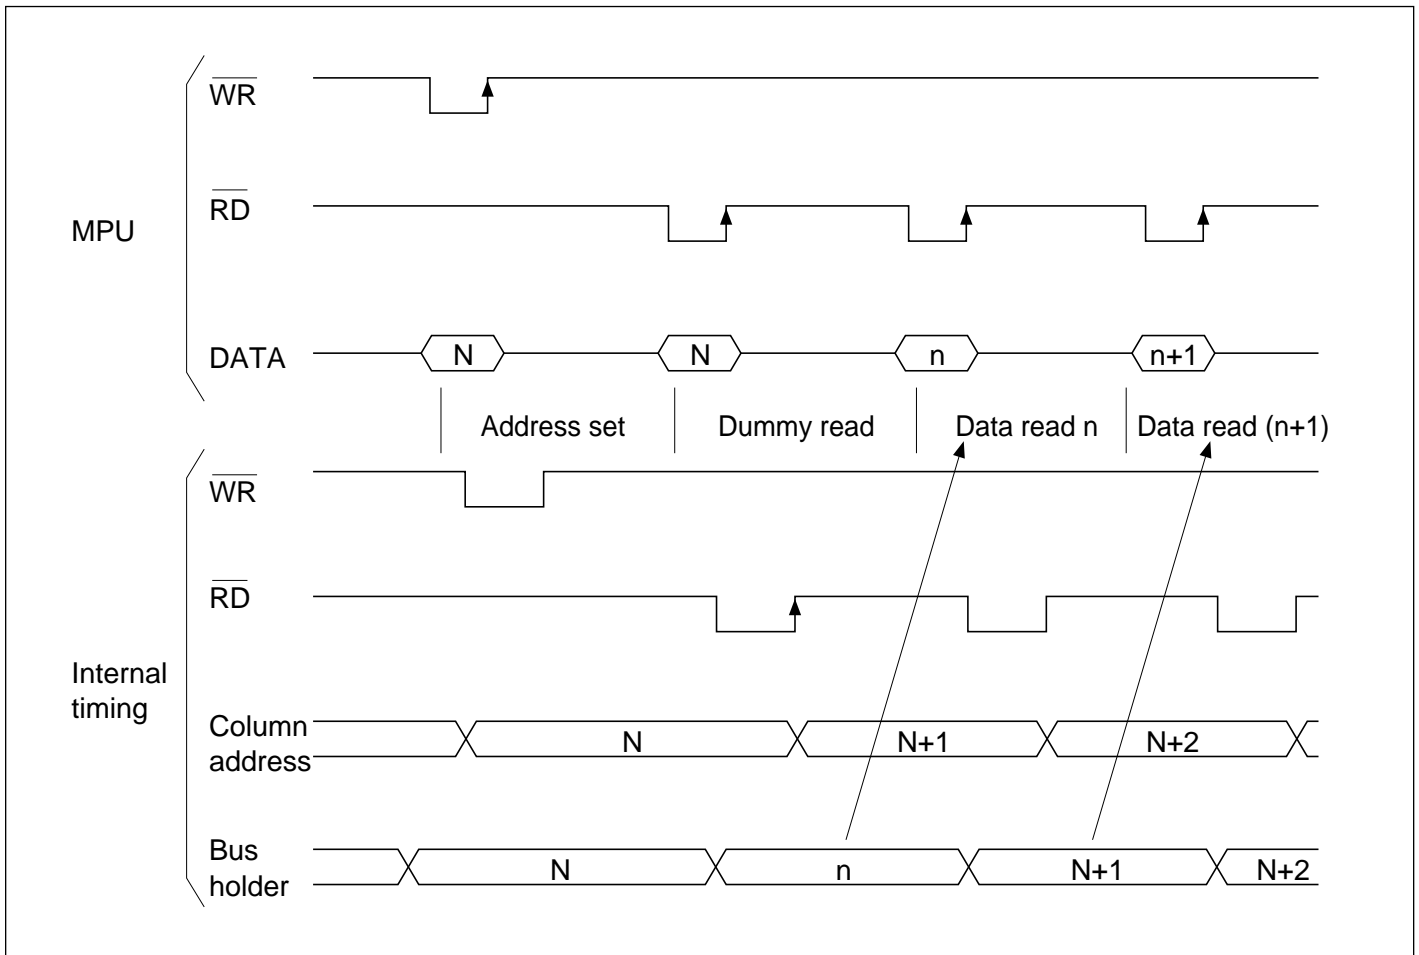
MPU

$\overline{WR}$

$\overline{RD}$

DATA

N

N

n

n+1

Address set

Dummy read

Data read n

Data read (n+1)

Internal timing

$\overline{WR}$

$\overline{RD}$

Column address

N

N+1

N+2

Bus holder

N

n

N+1

N+2